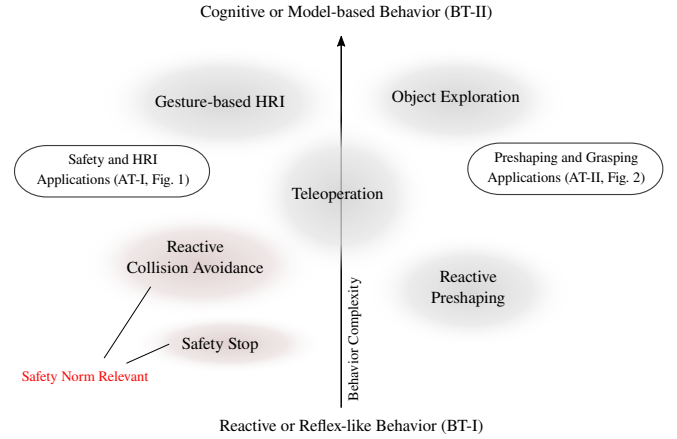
Cognitive or Model-based Behavior (BT-II)

Gesture-based HRI

Object Exploration

Safety and HRI Applications (AT-I, Fig. 1)

Teleoperation

Preshaping and Grasping Applications (AT-II, Fig. 2)

Reactive Collision Avoidance

Reactive Preshaping

Behavior Complexity

Safety Stop

Safety Norm Relevant

Reactive or Reflex-like Behavior (BT-I)